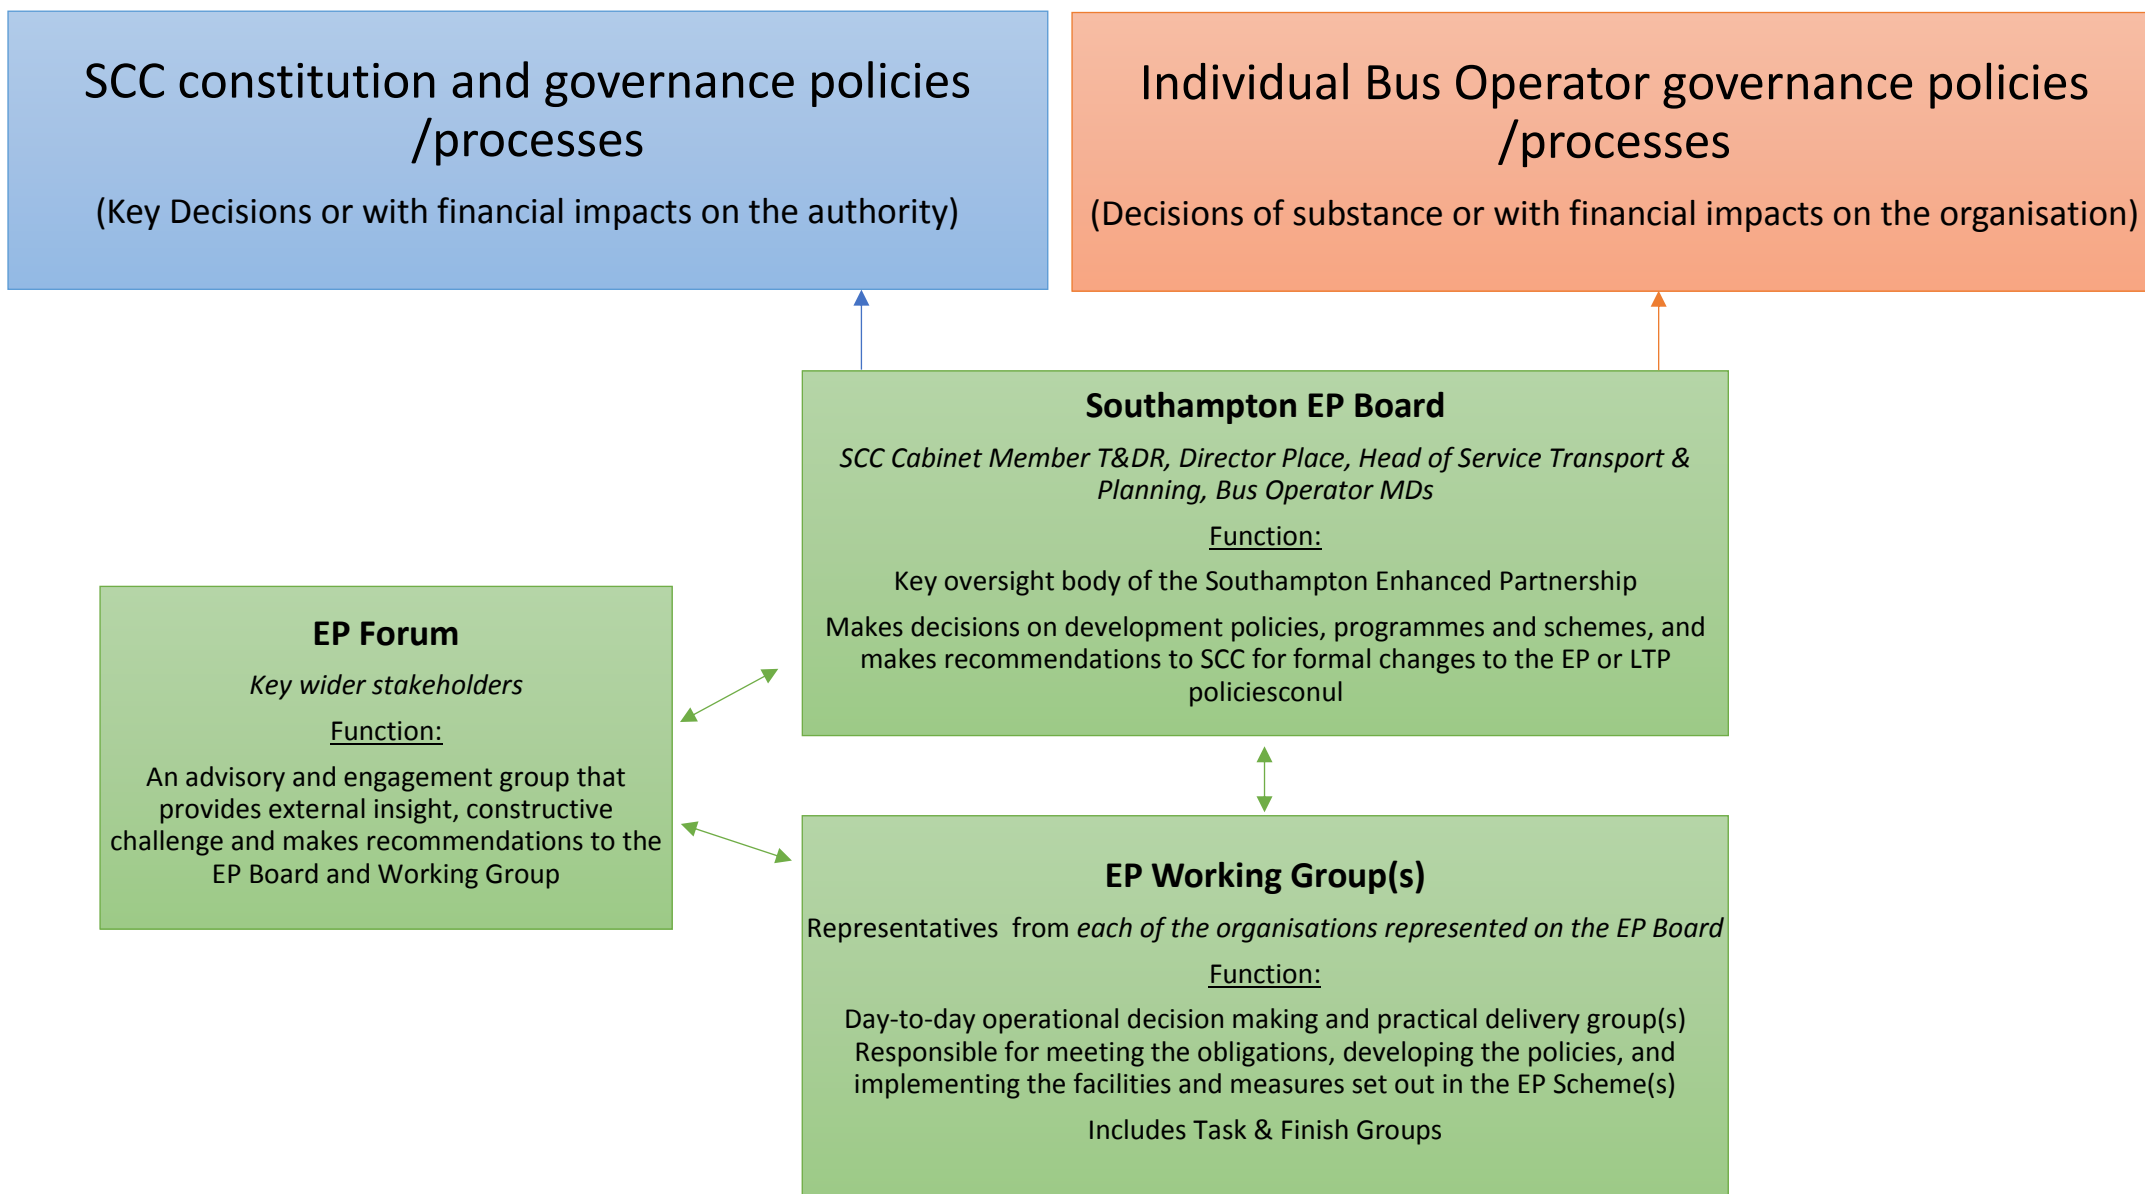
SCC constitution and governance policies /processes

(Key Decisions or with financial impacts on the authority)

Individual Bus Operator governance policies /processes

(Decisions of substance or with financial impacts on the organisation)

**Southampton EP Board**

*SCC Cabinet Member T&DR, Director Place, Head of Service Transport & Planning, Bus Operator MDs*

Function:

Key oversight body of the Southampton Enhanced Partnership

Makes decisions on development policies, programmes and schemes, and makes recommendations to SCC for formal changes to the EP or LTP policiesconul

**EP Forum**

*Key wider stakeholders*

Function:

An advisory and engagement group that provides external insight, constructive challenge and makes recommendations to the EP Board and Working Group

**EP Working Group(s)**

Representatives from *each of the organisations represented on the EP Board*

Function:

Day-to-day operational decision making and practical delivery group(s) Responsible for meeting the obligations, developing the policies, and implementing the facilities and measures set out in the EP Scheme(s)

Includes Task & Finish Groups